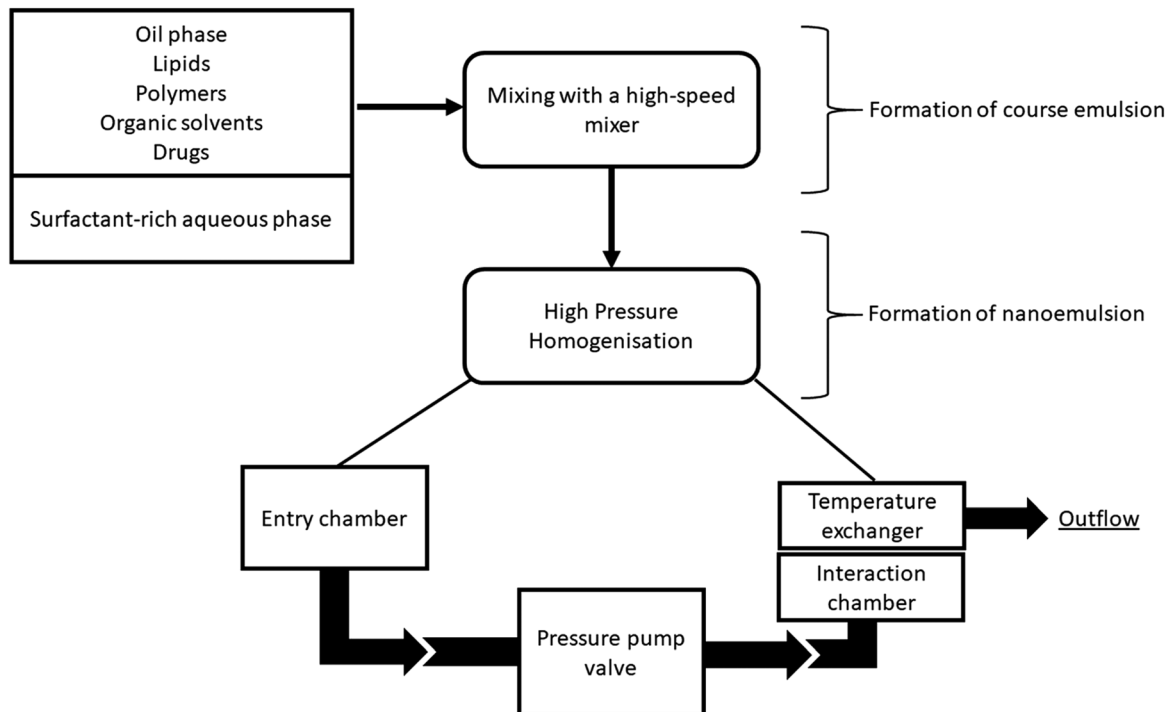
Oil phase
Lipids
Polymers
Organic solvents
Drugs

Surfactant-rich aqueous phase

Mixing with a high-speed mixer

Formation of course emulsion

High Pressure Homogenisation

Formation of nanoemulsion

Entry chamber

Temperature exchanger

Outflow

Interaction chamber

Pressure pump valve